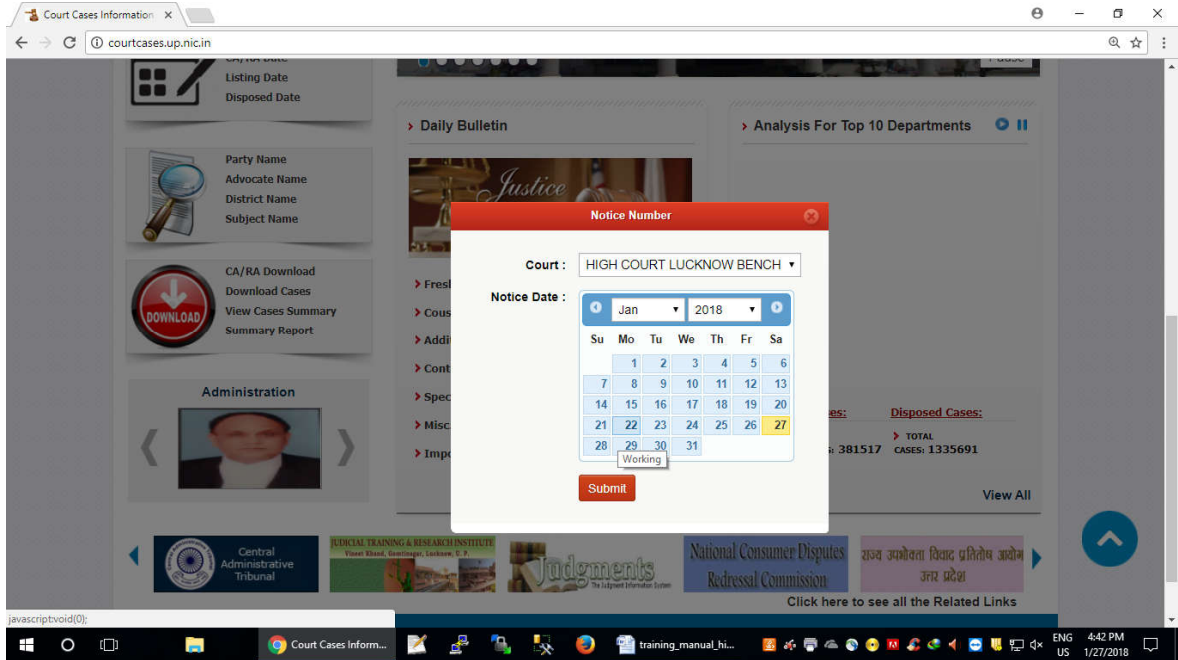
Court Cases Information ×

courtcases.up.nic.in

CA/RA Date
Listing Date
Disposed Date

Party Name
Advocate Name
District Name
Subject Name

CA/RA Download
Download Cases
View Cases Summary
Summary Report

DOWNLOAD

Administration

› Daily Bulletin

Justice

› Fresh
› Cous
› Addi
› Cont
› Spec
› Misc
› Impo

› Analysis For Top 10 Departments

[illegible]ses:
: 381517

Disposed Cases:
› TOTAL CASES: 1335691

View All

Notice Number

Court : HIGH COURT LUCKNOW BENCH

Notice Date :

Jan 2018

| Su | Mo | Tu | We | Th | Fr | Sa |
|---|---|---|---|---|---|---|
| | 1 | 2 | 3 | 4 | 5 | 6 |
| 7 | 8 | 9 | 10 | 11 | 12 | 13 |
| 14 | 15 | 16 | 17 | 18 | 19 | 20 |
| 21 | 22 | 23 | 24 | 25 | 26 | 27 |
| 28 | 29 | 30 | 31 | | | |

Working

Submit

Central Administrative Tribunal

JUDICIAL TRAINING & RESEARCH INSTITUTE
Vineet Khand, Gomtinagar, Lucknow, U.P.

Judgments
The Judgment Information System

National Consumer Disputes Redressal Commission

राज्य उपभोक्ता विवाद प्रतितोष आयोग उत्तर प्रदेश

Click here to see all the Related Links

javascript:void(0);

Court Cases Inform...

training_manual_hi...

ENG US 4:42 PM 1/27/2018